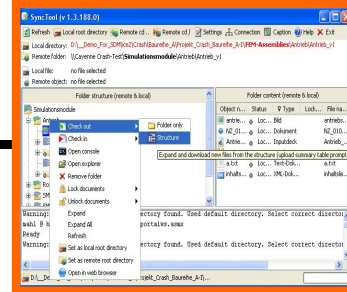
SyncTool (v 1.3.188.0)

Refresh | Local root directory | Remote cd... | Remote cd | Settings | Connection | Caption | Help | Exit

Local directory: D:\_Demo_For_SDM\ces3\Crash\Baureihe_A\Projekt_Crash_Baureihe_A-I\FEM-Assemblies\Antrieb\Antrieb_v1

Remote folder: \\Cayenne Crash-Test\Simulationsmodule\Antrieb\Antrieb_v1

Local file: no file selected

Remote object: no file selected

Folder structure (remote & local)

Simulationsmodule

Antrie

Folder content (remote & local)

| Object n... | Status | Type | Lock... | File na... |
|---|---|---|---|---|
| antrie... | Loc... | Bild | | antrieb... |
| NZ_01... | Loc... | Dokument | | NZ_010... |
| | Loc... | Inputdeck | | antrieb... |
| a.txt | Loc... | Text-Dok... | | a.txt |
| inhalts... | Loc... | XML-Dok... | | inhalts... |

Check out
Check in
Open console
Open explorer
Remove folder
Lock documents
Unlock documents
Expand
Expand all
Refresh
Set as local root directory
Set as remote root directory
Open in web browser

Folder only
Structure

Expand and download new files from the structure (upload summary table prompt

Warning: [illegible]ectory found. Used default directory. Select correct director
mahl @ h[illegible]portalws.asmx
Ready
Warning: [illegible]ectory found. Used default directory. Select correct director

D:\_De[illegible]ojekt_Crash_Baureihe_A-I\...